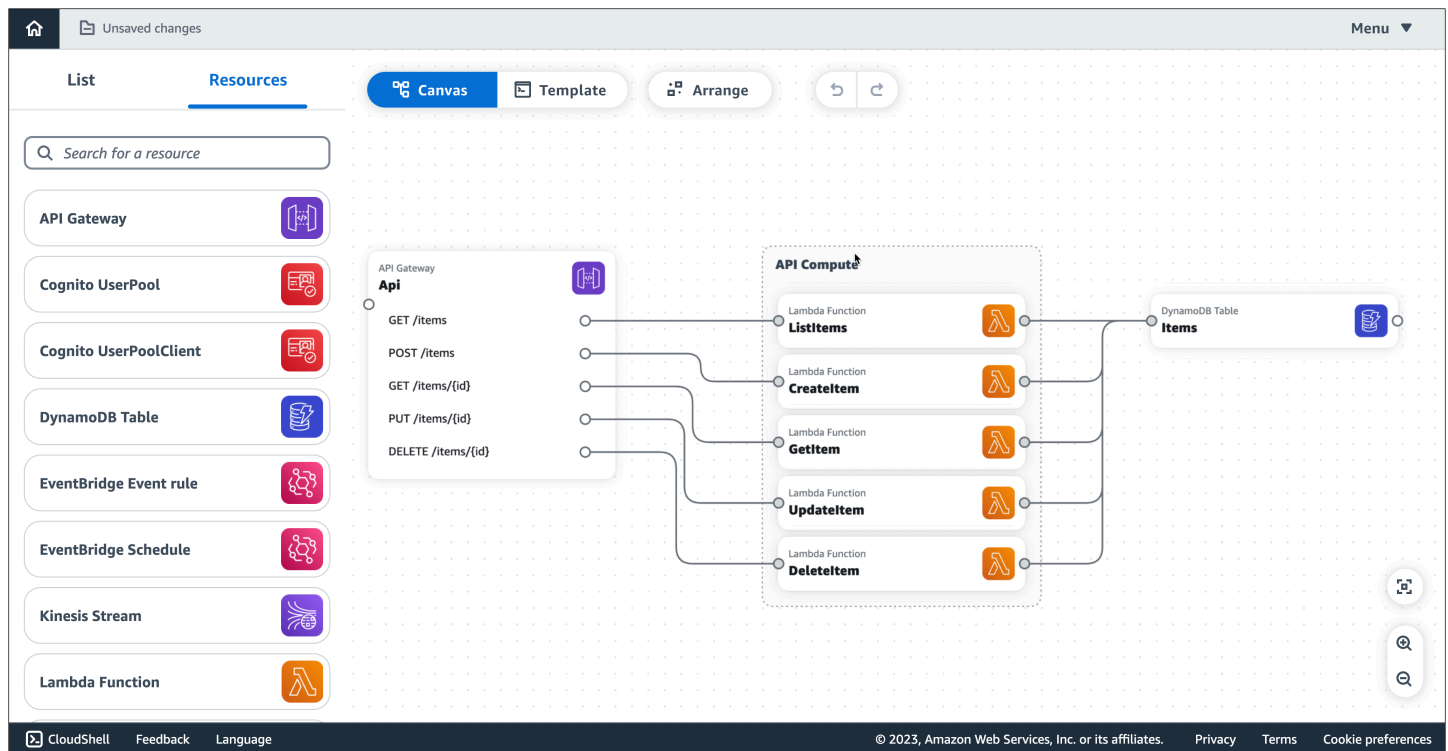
Unsaved changes

Menu

List

Resources

Search for a resource

API Gateway

Cognito UserPool

Cognito UserPoolClient

DynamoDB Table

EventBridge Event rule

EventBridge Schedule

Kinesis Stream

Lambda Function

Canvas

Template

Arrange

API Gateway
Api

GET /items

POST /items

GET /items/{id}

PUT /items/{id}

DELETE /items/{id}

API Compute

Lambda Function
ListItems

Lambda Function
CreateItem

Lambda Function
GetItem

Lambda Function
UpdateItem

Lambda Function
DeleteItem

DynamoDB Table
Items

CloudShell Feedback Language

© 2023, Amazon Web Services, Inc. or its affiliates. Privacy Terms Cookie preferences